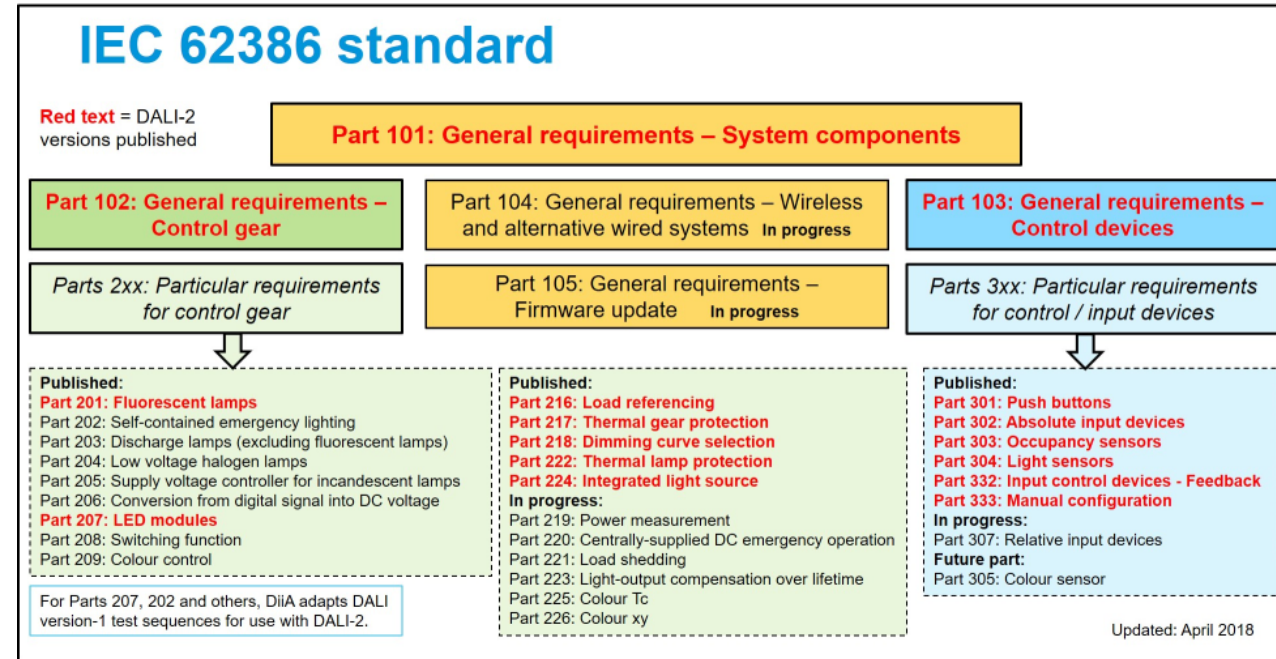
IEC 62386 standard

Red text = DALI-2 versions published

Part 101: General requirements – System components

Part 102: General requirements – Control gear

Part 104: General requirements – Wireless and alternative wired systems In progress

Part 103: General requirements – Control devices

Parts 2xx: Particular requirements for control gear

Part 105: General requirements – Firmware update In progress

Parts 3xx: Particular requirements for control / input devices

Published:
Part 201: Fluorescent lamps
Part 202: Self-contained emergency lighting
Part 203: Discharge lamps (excluding fluorescent lamps)
Part 204: Low voltage halogen lamps
Part 205: Supply voltage controller for incandescent lamps
Part 206: Conversion from digital signal into DC voltage
Part 207: LED modules
Part 208: Switching function
Part 209: Colour control

For Parts 207, 202 and others, DiiA adapts DALI version-1 test sequences for use with DALI-2.

Published:
Part 216: Load referencing
Part 217: Thermal gear protection
Part 218: Dimming curve selection
Part 222: Thermal lamp protection
Part 224: Integrated light source
In progress:
Part 219: Power measurement
Part 220: Centrally-supplied DC emergency operation
Part 221: Load shedding
Part 223: Light-output compensation over lifetime
Part 225: Colour Tc
Part 226: Colour xy

Published:
Part 301: Push buttons
Part 302: Absolute input devices
Part 303: Occupancy sensors
Part 304: Light sensors
Part 332: Input control devices - Feedback
Part 333: Manual configuration
In progress:
Part 307: Relative input devices
Future part:
Part 305: Colour sensor

Updated: April 2018